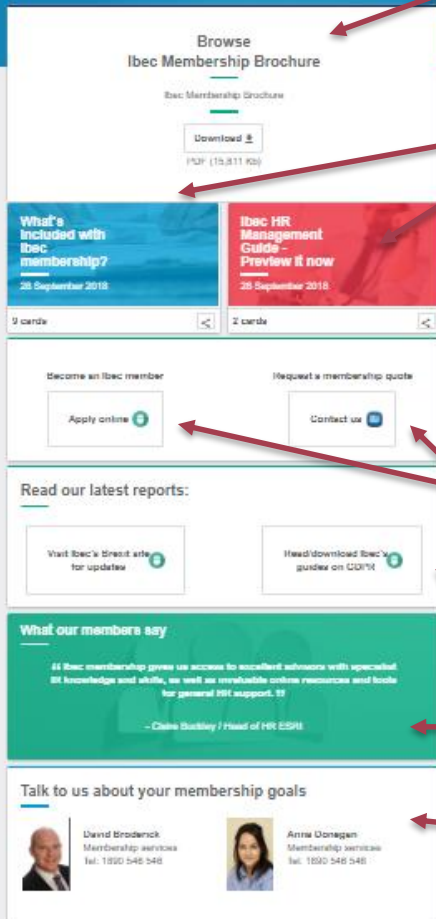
Browse
Ibec Membership Brochure

Ibec Membership Brochure

Download

PDF (15,811 Kb)

What's included with Ibec membership?

26 September 2018

9 cards

Ibec HR Management Guide - Preview it now

26 September 2018

2 cards

Become an Ibec member

Apply online

Request a membership quote

Contact us

Read our latest reports:

Visit Ibec's Brexit site for updates

Read/download Ibec's guides on GDPR

What our members say

“ Ibec membership gives us access to excellent advisors with specialist IR knowledge and skills, as well as invaluable online resources and tools for general HR support. ”

- Claire Buckley / Head of HR ESRI

Talk to us about your membership goals

David Broderick
Membership services
Tel: 1890 546 546

Anne Donegan
Membership services
Tel: 1890 546 546